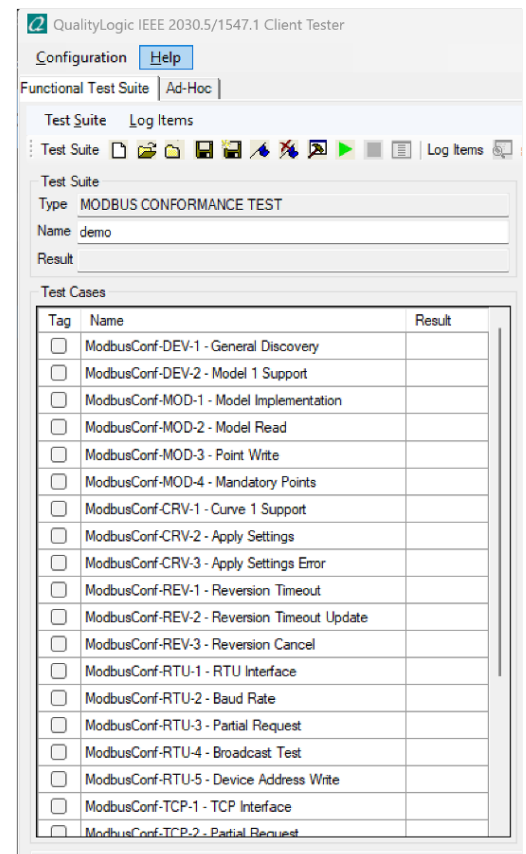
QualityLogic IEEE 2030.5/1547.1 Client Tester

Configuration Help

Functional Test Suite | Ad-Hoc

Test Suite Log Items

Test Suite | Log Items

Test Suite

Type MODBUS CONFORMANCE TEST

Name demo

Result

Test Cases

| Tag | Name | Result |
|---|---|---|
| ☐ | ModbusConf-DEV-1 - General Discovery | |
| ☐ | ModbusConf-DEV-2 - Model 1 Support | |
| ☐ | ModbusConf-MOD-1 - Model Implementation | |
| ☐ | ModbusConf-MOD-2 - Model Read | |
| ☐ | ModbusConf-MOD-3 - Point Write | |
| ☐ | ModbusConf-MOD-4 - Mandatory Points | |
| ☐ | ModbusConf-CRV-1 - Curve 1 Support | |
| ☐ | ModbusConf-CRV-2 - Apply Settings | |
| ☐ | ModbusConf-CRV-3 - Apply Settings Error | |
| ☐ | ModbusConf-REV-1 - Reversion Timeout | |
| ☐ | ModbusConf-REV-2 - Reversion Timeout Update | |
| ☐ | ModbusConf-REV-3 - Reversion Cancel | |
| ☐ | ModbusConf-RTU-1 - RTU Interface | |
| ☐ | ModbusConf-RTU-2 - Baud Rate | |
| ☐ | ModbusConf-RTU-3 - Partial Request | |
| ☐ | ModbusConf-RTU-4 - Broadcast Test | |
| ☐ | ModbusConf-RTU-5 - Device Address Write | |
| ☐ | ModbusConf-TCP-1 - TCP Interface | |
| ☐ | ModbusConf-TCP-2 - Partial Request | |